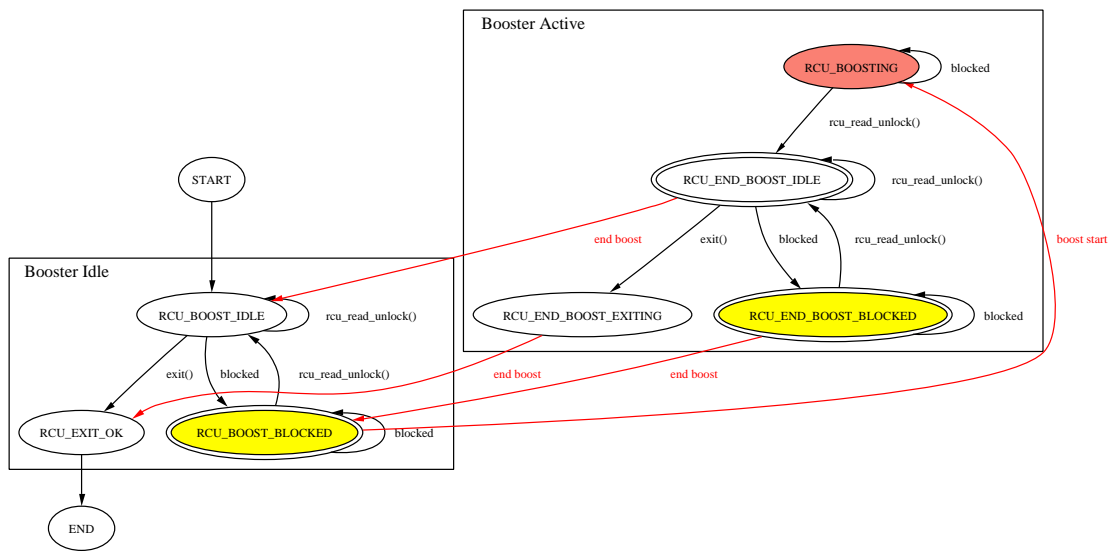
Booster Active

RCU_BOOSTING

blocked

rcu_read_unlock()

RCU_END_BOOST_IDLE

rcu_read_unlock()

end boost

exit()

blocked

rcu_read_unlock()

boost start

RCU_END_BOOST_EXITING

RCU_END_BOOST_BLOCKED

blocked

START

Booster Idle

RCU_BOOST_IDLE

rcu_read_unlock()

exit()

blocked

rcu_read_unlock()

end boost

end boost

RCU_EXIT_OK

RCU_BOOST_BLOCKED

blocked

END